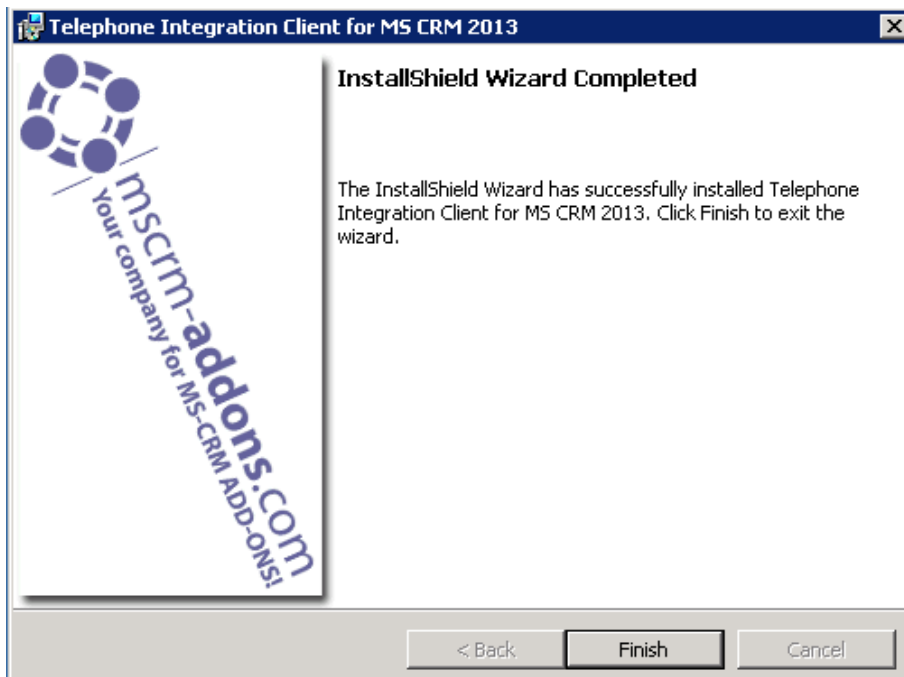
Telephone Integration Client for MS CRM 2013

mscrm-addons.com
Your company for MS-CRM ADD-ONS!

InstallShield Wizard Completed

The InstallShield Wizard has successfully installed Telephone Integration Client for MS CRM 2013. Click Finish to exit the wizard.

< Back
Finish
Cancel